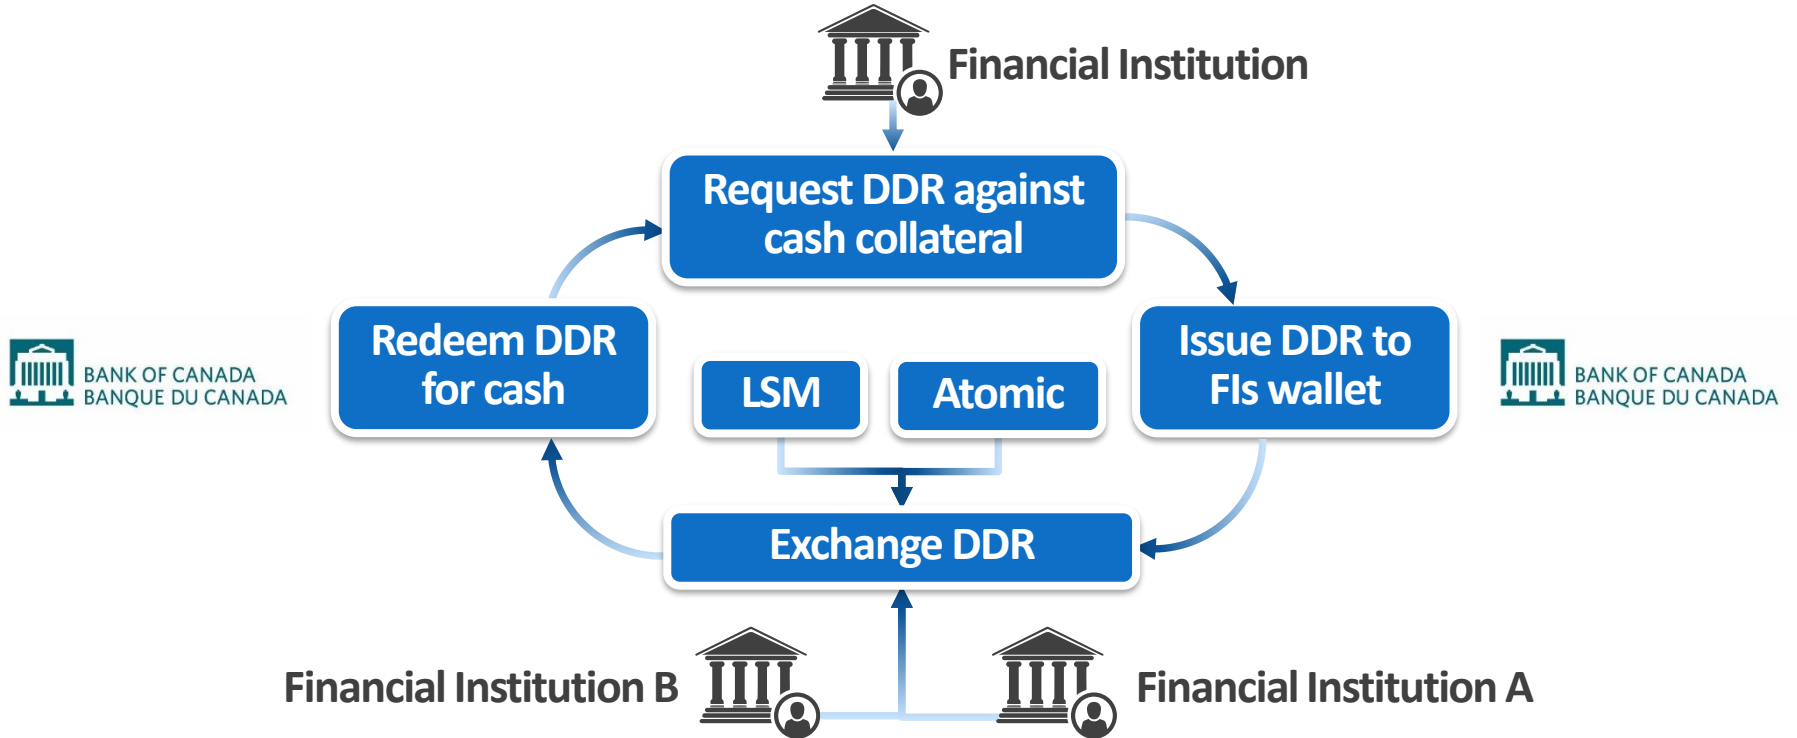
Financial Institution

Request DDR against cash collateral

BANK OF CANADA
BANQUE DU CANADA

Redeem DDR for cash

LSM

Atomic

Issue DDR to FIs wallet

BANK OF CANADA
BANQUE DU CANADA

Exchange DDR

Financial Institution B

Financial Institution A